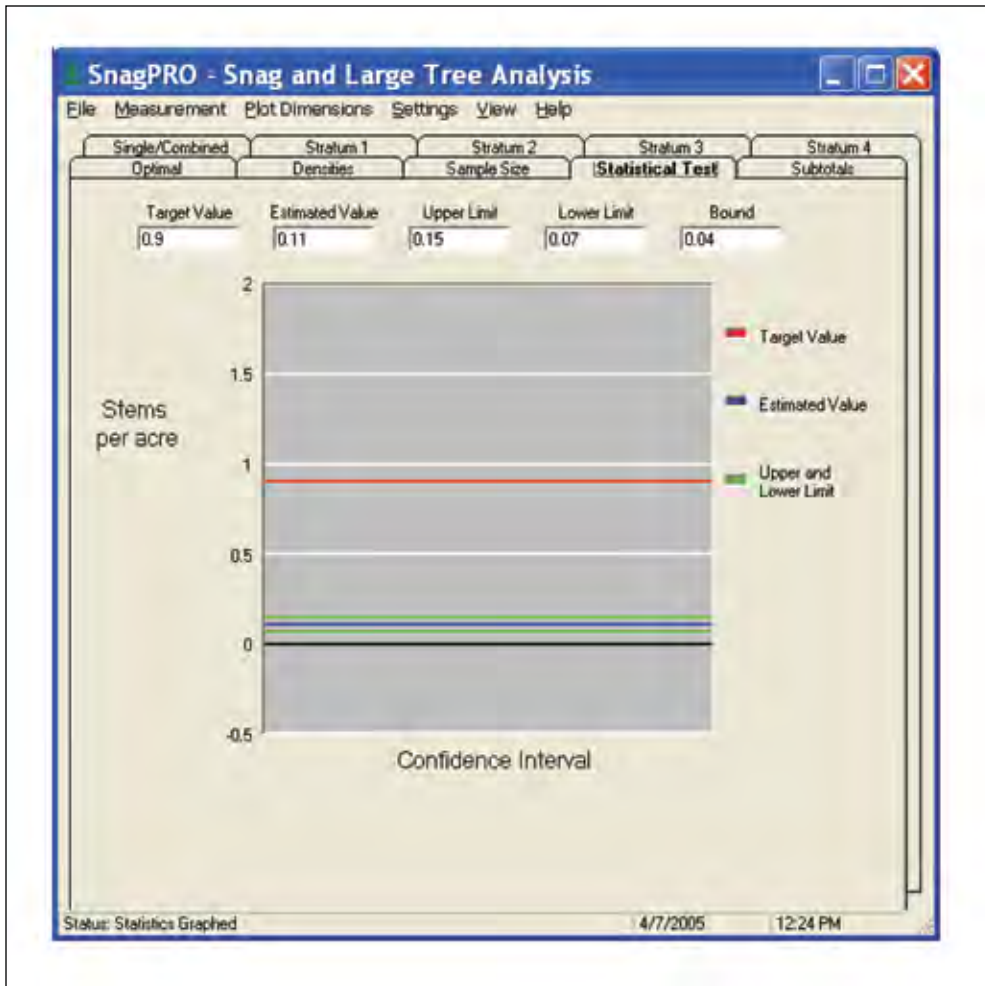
SnagPRO - Snag and Large Tree Analysis

File Measurement Plot Dimensions Settings View Help

Single/Combined | Stratum 1 | Stratum 2 | Stratum 3 | Stratum 4
Optimal | Densities | Sample Size | Statistical Test | Subtotals

Target Value 0.9
Estimated Value 0.11
Upper Limit 0.15
Lower Limit 0.07
Bound 0.04

Stems per acre

2
1.5
1
0.5
0
-0.5

Confidence Interval

Target Value
Estimated Value
Upper and Lower Limit

Status: Statistics Graphed 4/7/2005 12:24 PM